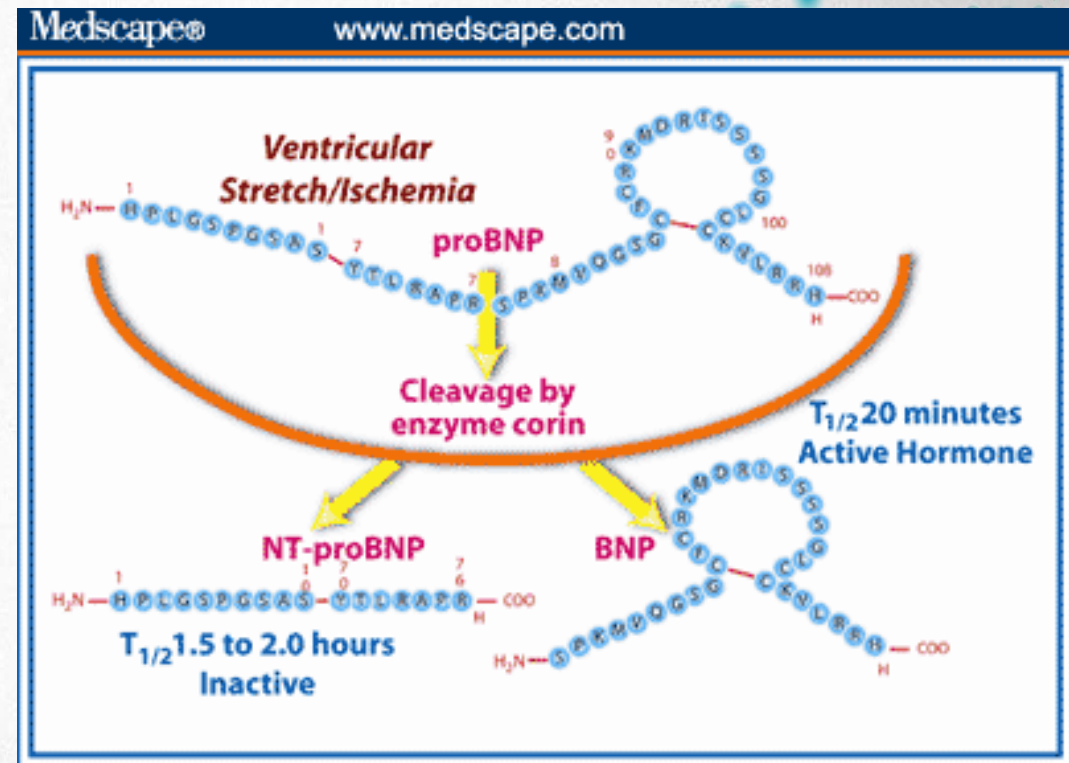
Medscape® www.medscape.com

Ventricular Stretch/Ischemia

proBNP

$H_2N$ — H P L G S P G S A S — 1 — 7 — Y T L R A P R — 7 — 8 — S P K M V Q G S G C F G R K M D R I S S S S G L G C K V L R R H — COO H

9 0 100 108

Cleavage by enzyme corin

$T_{1/2}$20 minutes Active Hormone

NT-proBNP

$H_2N$ — H P L G S P G S A S — Y T L R A P R — COO H

1 1 0 7 0 7 6

$T_{1/2}$1.5 to 2.0 hours Inactive

BNP

$H_2N$ — S P K M V Q G S G C F G R K M D R I S S S S G L G C K V L R R H — COO H